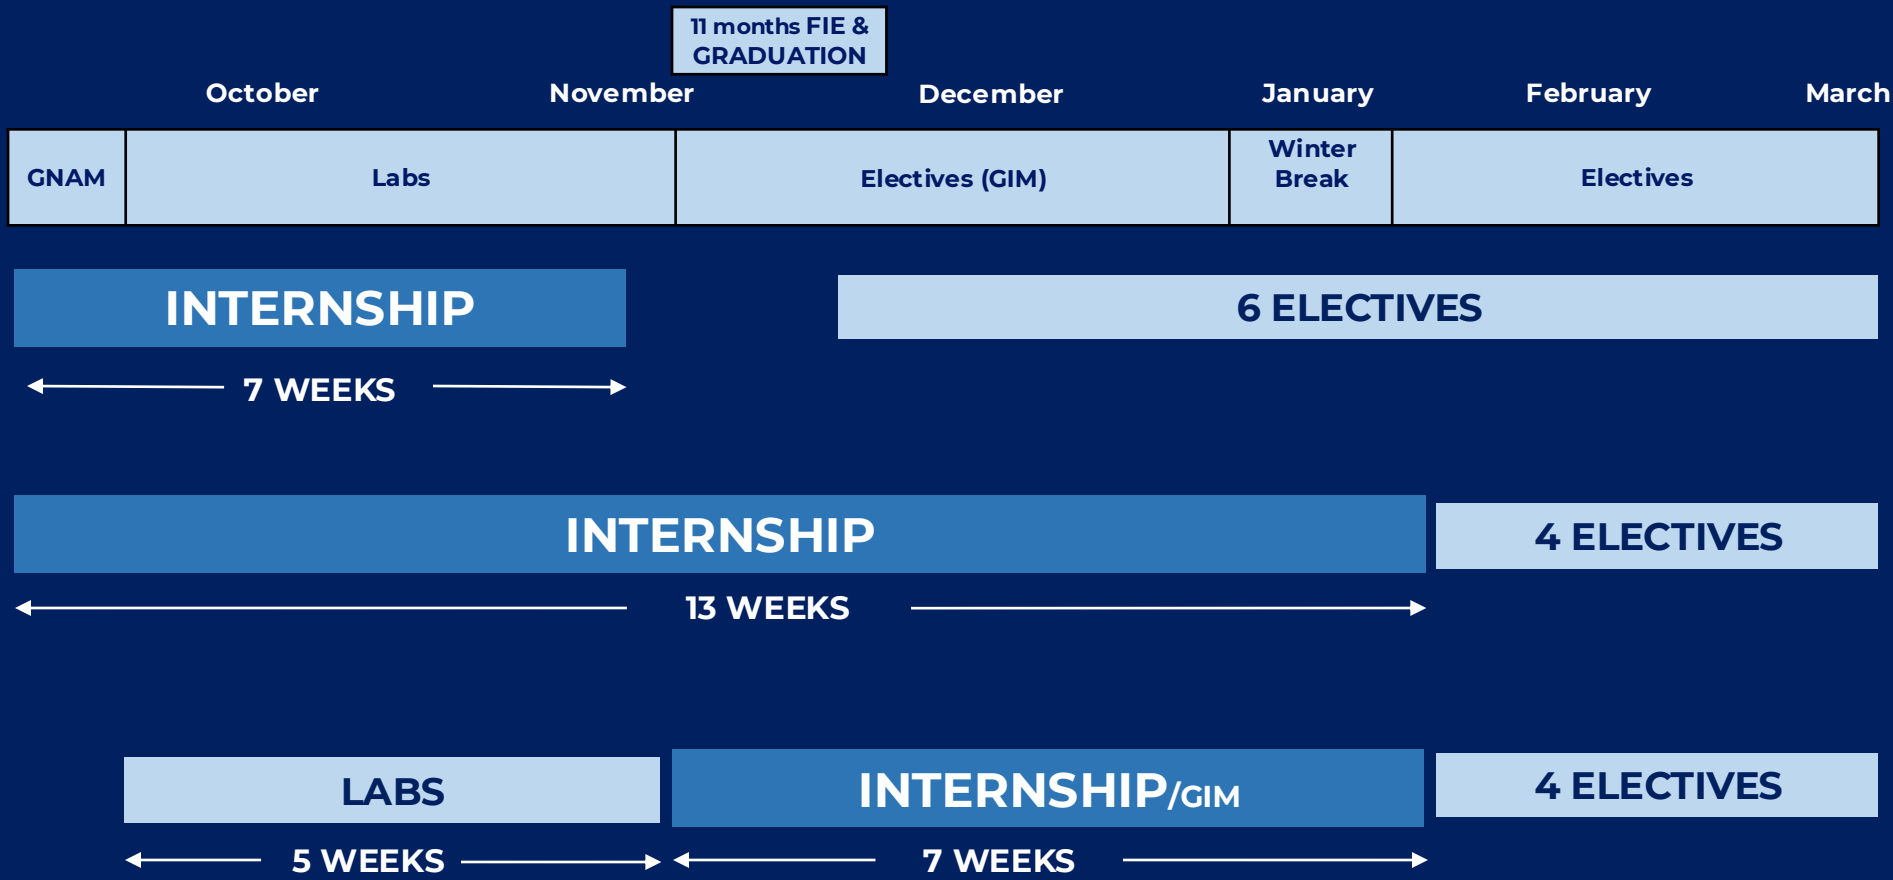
11 months FIE & GRADUATION

October November December January February March

| GNAM | Labs | Electives (GIM) | Winter Break | Electives |
|---|---|---|---|---|

INTERNSHIP

6 ELECTIVES

7 WEEKS

INTERNSHIP

4 ELECTIVES

13 WEEKS

LABS

INTERNSHIP/GIM

4 ELECTIVES

5 WEEKS

7 WEEKS